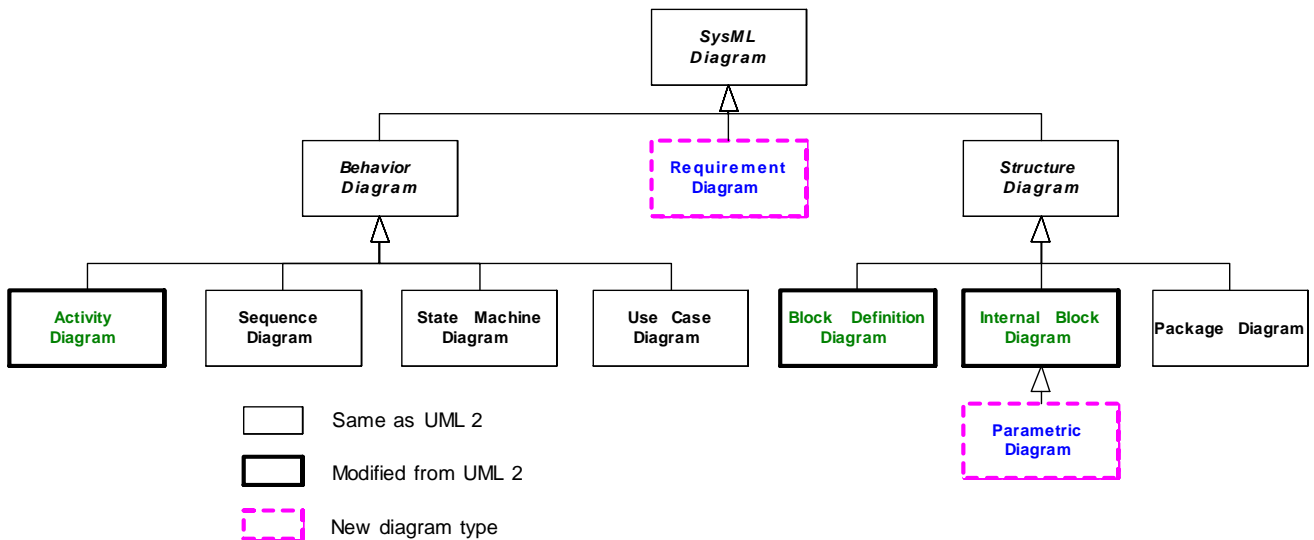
SysML Diagram

Behavior Diagram

Requirement Diagram

Structure Diagram

Activity Diagram

Sequence Diagram

State Machine Diagram

Use Case Diagram

Block Definition Diagram

Internal Block Diagram

Package Diagram

Parametric Diagram

Same as UML 2

Modified from UML 2

New diagram type